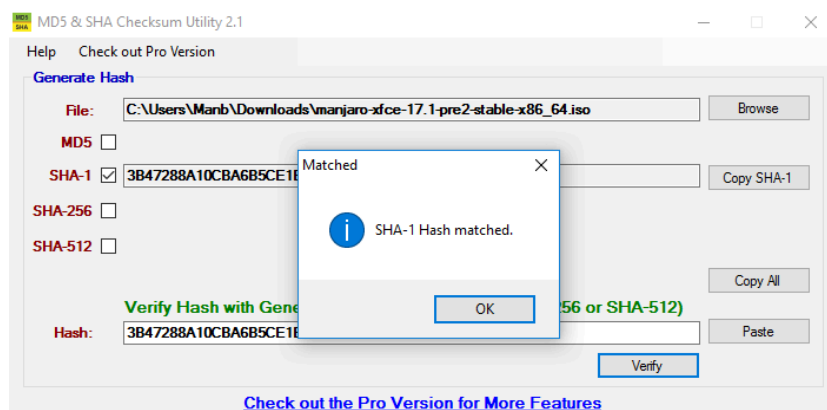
MD5 SHA MD5 & SHA Checksum Utility 2.1

Help Check out Pro Version

Generate Hash

File: C:\Users\Manb\Downloads\manjaro-xfce-17.1-pre2-stable-x86_64.iso Browse

MD5

SHA-1 3B47288A10CBA6B5CE1E Copy SHA-1

SHA-256

SHA-512

Copy All

Verify Hash with Gene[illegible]256 or SHA-512)

Hash: 3B47288A10CBA6B5CE1E Paste

Verify

Check out the Pro Version for More Features

Matched

SHA-1 Hash matched.

OK